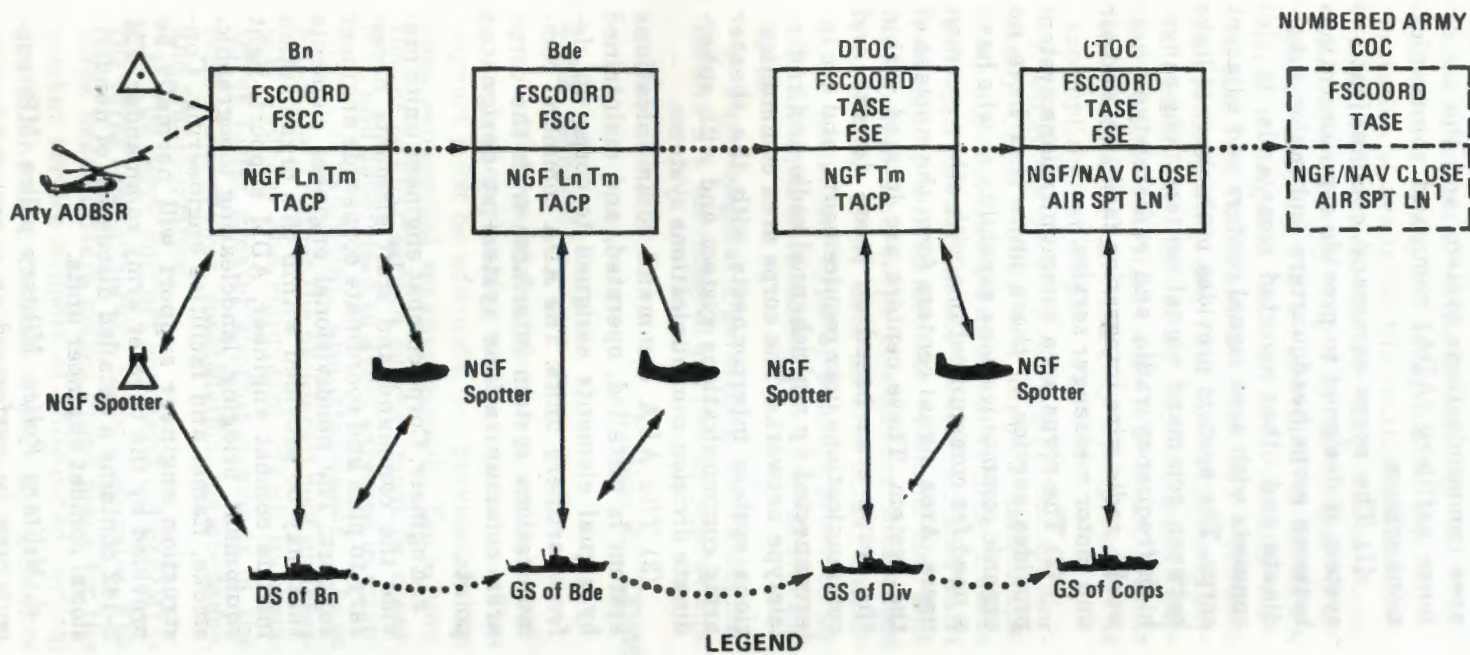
Bn
FSCOORD
FSCC
NGF Ln Tm
TACP

Bde
FSCOORD
FSCC
NGF Ln Tm
TACP

DTOC
FSCOORD
TASE
FSE
NGF Tm
TACP

CTOC
FSCOORD
TASE
FSE
NGF/NAV CLOSE AIR SPT LN$^1$

NUMBERED ARMY COC
FSCOORD
TASE
NGF/NAV CLOSE AIR SPT LN$^1$

Arty AOBSR

NGF Spotter

NGF Spotter

NGF Spotter

NGF Spotter

DS of Bn

GS of Bde

GS of Div

GS of Corps

LEGEND